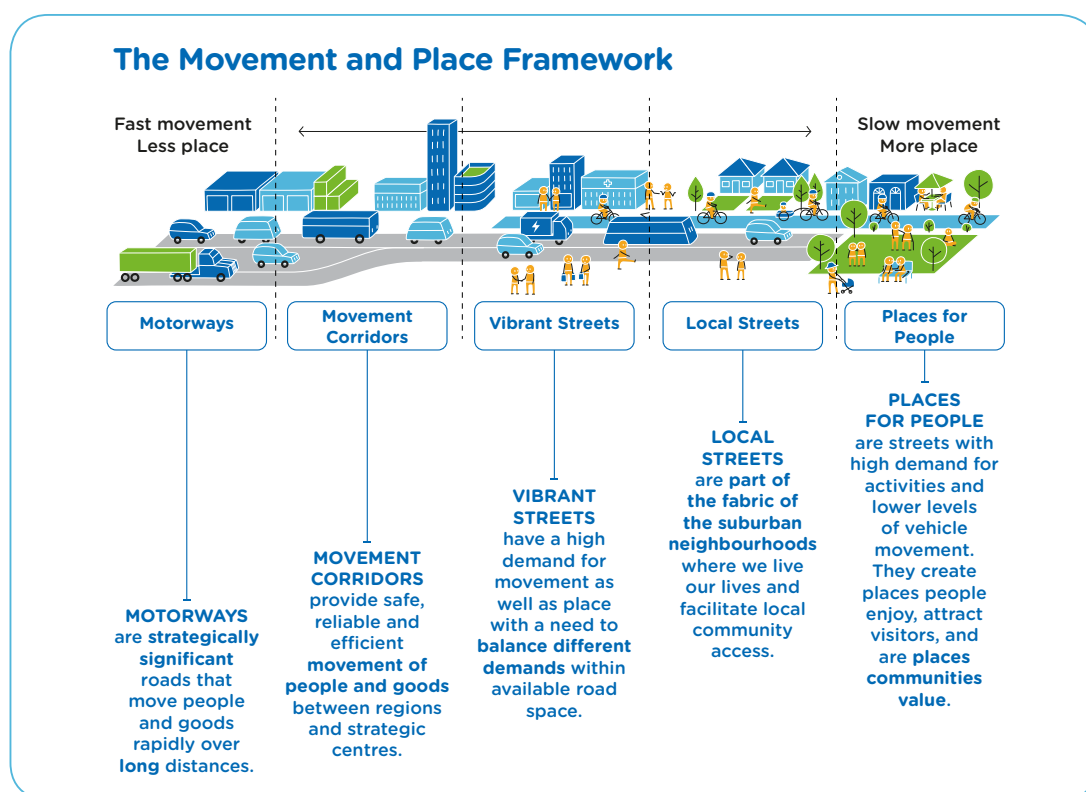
The Movement and Place Framework

Fast movement
Less place

Slow movement
More place

Motorways

Movement Corridors

Vibrant Streets

Local Streets

Places for People

MOTORWAYS are strategically significant roads that move people and goods rapidly over long distances.

MOVEMENT CORRIDORS provide safe, reliable and efficient movement of people and goods between regions and strategic centres.

VIBRANT STREETS have a high demand for movement as well as place with a need to balance different demands within available road space.

LOCAL STREETS are part of the fabric of the suburban neighbourhoods where we live our lives and facilitate local community access.

PLACES FOR PEOPLE are streets with high demand for activities and lower levels of vehicle movement. They create places people enjoy, attract visitors, and are places communities value.